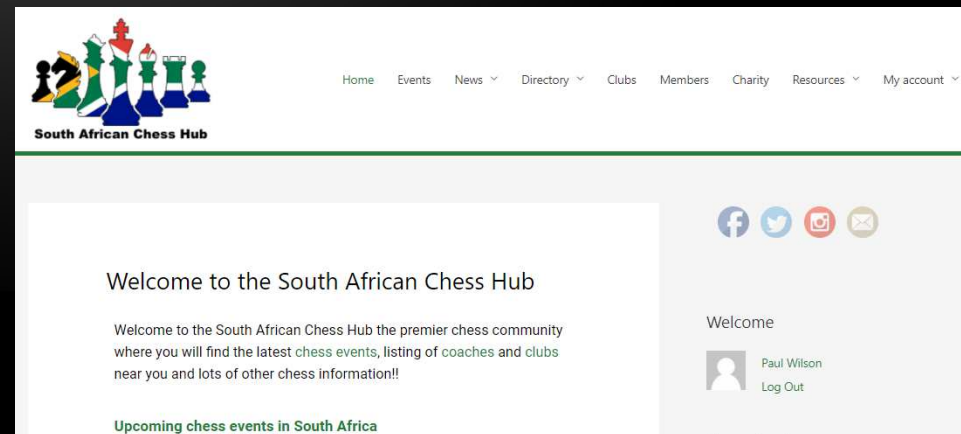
South African Chess Hub

Home Events News Directory Clubs Members Charity Resources My account

Welcome to the South African Chess Hub

Welcome to the South African Chess Hub the premier chess community where you will find the latest chess events, listing of coaches and clubs near you and lots of other chess information!!

Upcoming chess events in South Africa

Welcome

Paul Wilson
Log Out